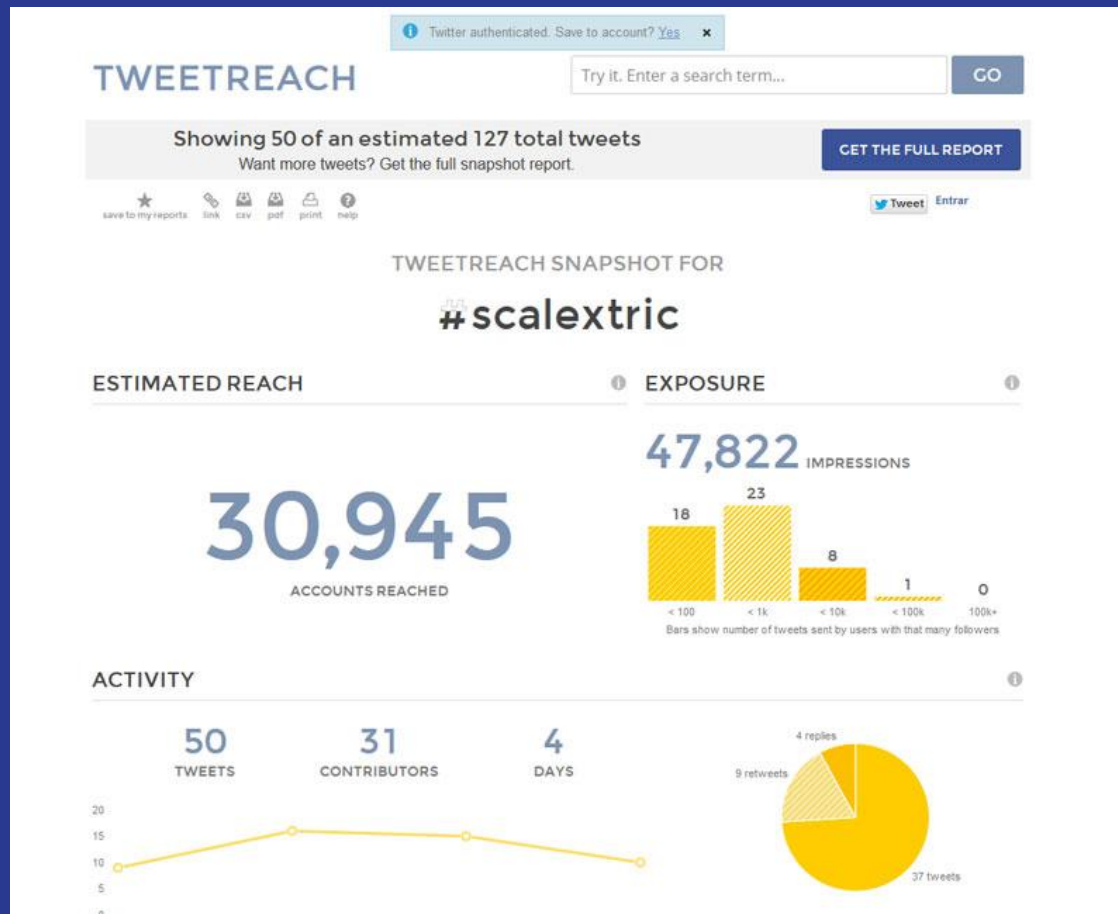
Twitter authenticated. Save to account? Yes ×

TWEETREACH

Try it. Enter a search term... GO

Showing 50 of an estimated 127 total tweets
Want more tweets? Get the full snapshot report.

GET THE FULL REPORT

save to my reports link csv pdf print help

Tweet Entrar

TWEETREACH SNAPSHOT FOR

#scalextric

ESTIMATED REACH

30,945
ACCOUNTS REACHED

EXPOSURE

47,822 IMPRESSIONS

18 23 8 1 0
< 100 < 1k < 10k < 100k 100k+
Bars show number of tweets sent by users with that many followers

ACTIVITY

50 TWEETS
31 CONTRIBUTORS
4 DAYS

20
15
10
5
0

4 replies
9 retweets
37 tweets